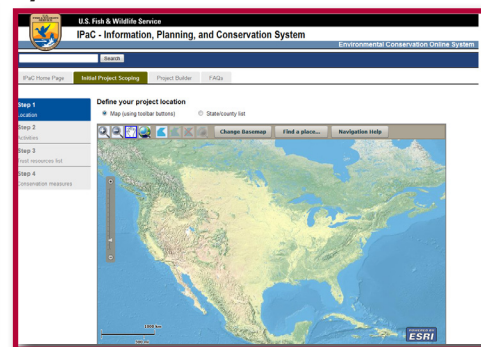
U.S. Fish & Wildlife Service

IPaC - Information, Planning, and Conservation System

Environmental Conservation Online System

Search

IPaC Home Page | Initial Project Scoping | Project Builder | FAQs

Step 1
Location

Step 2
Activities

Step 3
Trust resources list

Step 4
Conservation measures

Define your project location

Map (using toolbar buttons)

State/county list

Change Basemap

Find a place...

Navigation Help

1000 km

500 mi

POWERED BY
ESRI